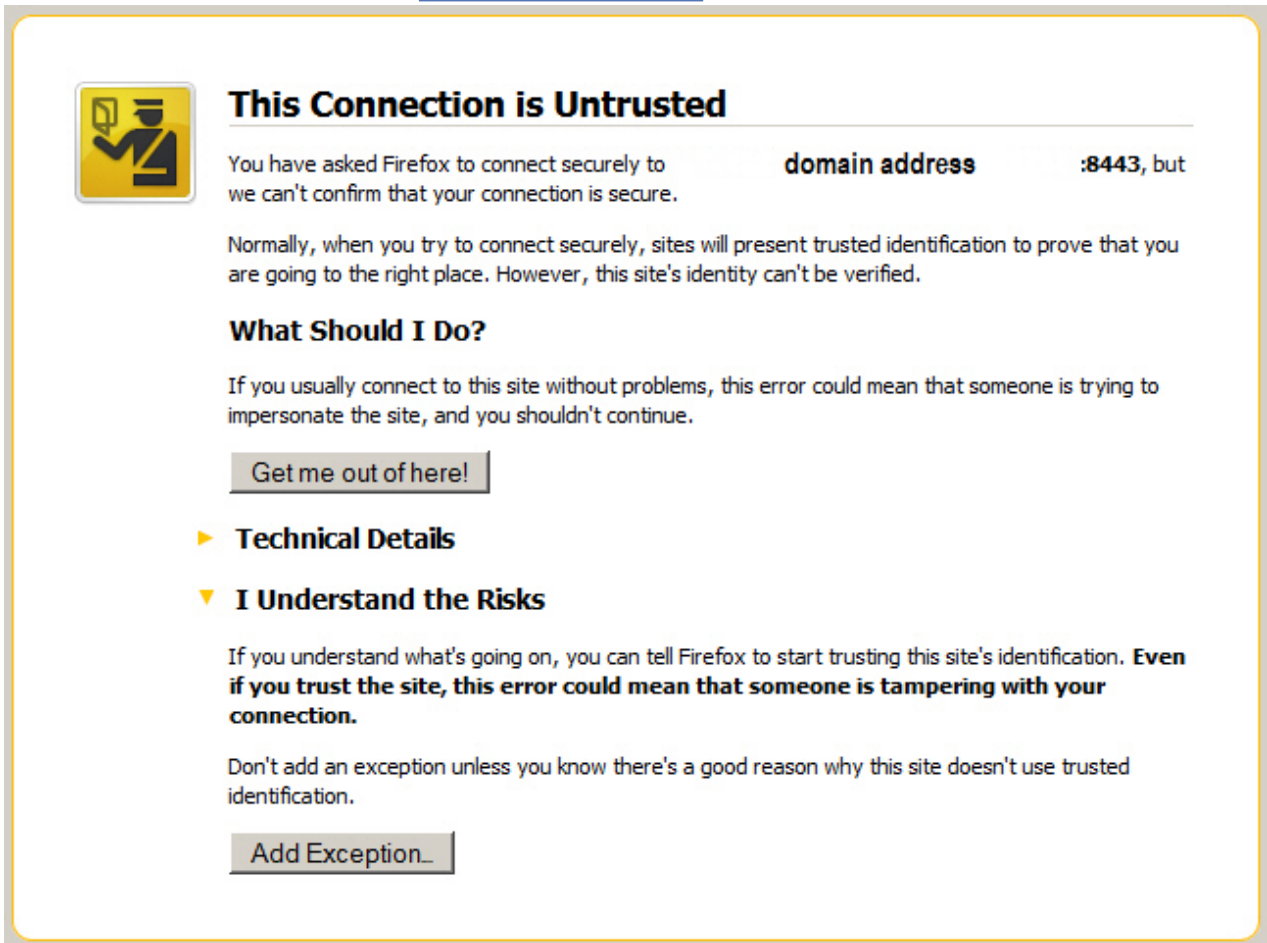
This Connection is Untrusted

You have asked Firefox to connect securely to domain address :8443, but we can't confirm that your connection is secure.

Normally, when you try to connect securely, sites will present trusted identification to prove that you are going to the right place. However, this site's identity can't be verified.

What Should I Do?

If you usually connect to this site without problems, this error could mean that someone is trying to impersonate the site, and you shouldn't continue.

Get me out of here!

Technical Details

I Understand the Risks

If you understand what's going on, you can tell Firefox to start trusting this site's identification. **Even if you trust the site, this error could mean that someone is tampering with your connection.**

Don't add an exception unless you know there's a good reason why this site doesn't use trusted identification.

Add Exception...